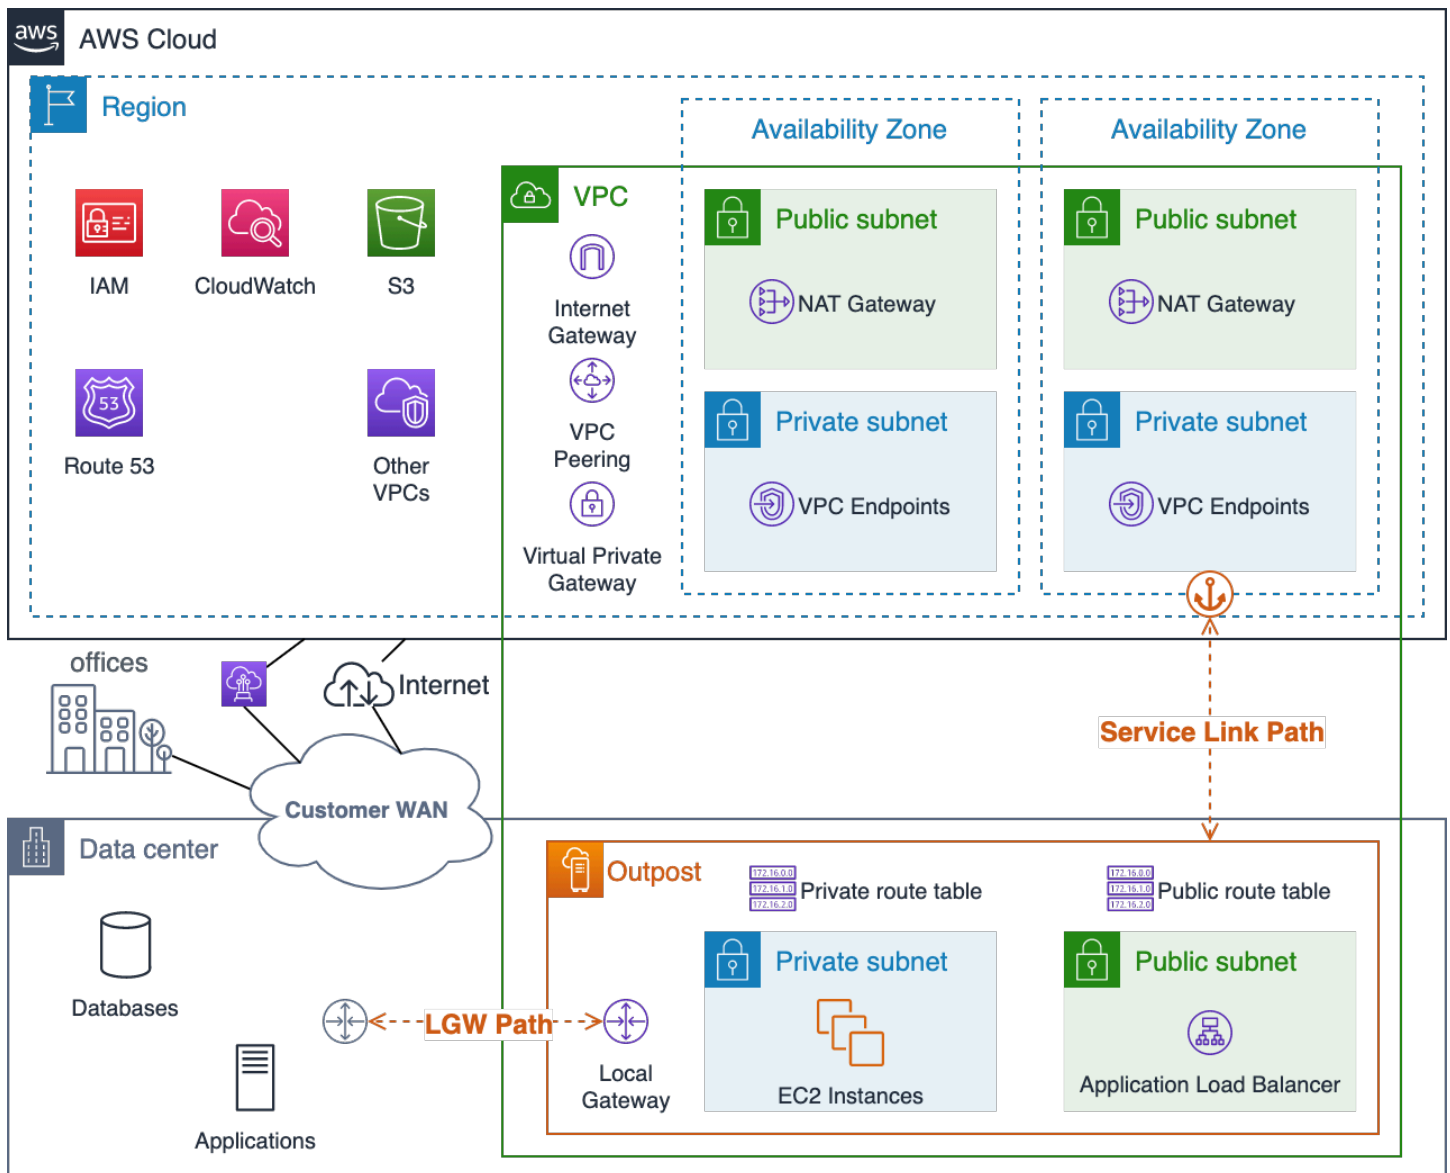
aws AWS Cloud

Region

IAM

CloudWatch

S3

Route 53

Other VPCs

VPC

Internet Gateway

VPC Peering

Virtual Private Gateway

Availability Zone

Public subnet

NAT Gateway

Private subnet

VPC Endpoints

Availability Zone

Public subnet

NAT Gateway

Private subnet

VPC Endpoints

offices

Internet

Customer WAN

Service Link Path

Data center

Databases

Applications

LGW Path

Local Gateway

Outpost

172.16.0.0
172.16.1.0
172.16.2.0
Private route table

172.16.0.0
172.16.1.0
172.16.2.0
Public route table

Private subnet

EC2 Instances

Public subnet

Application Load Balancer